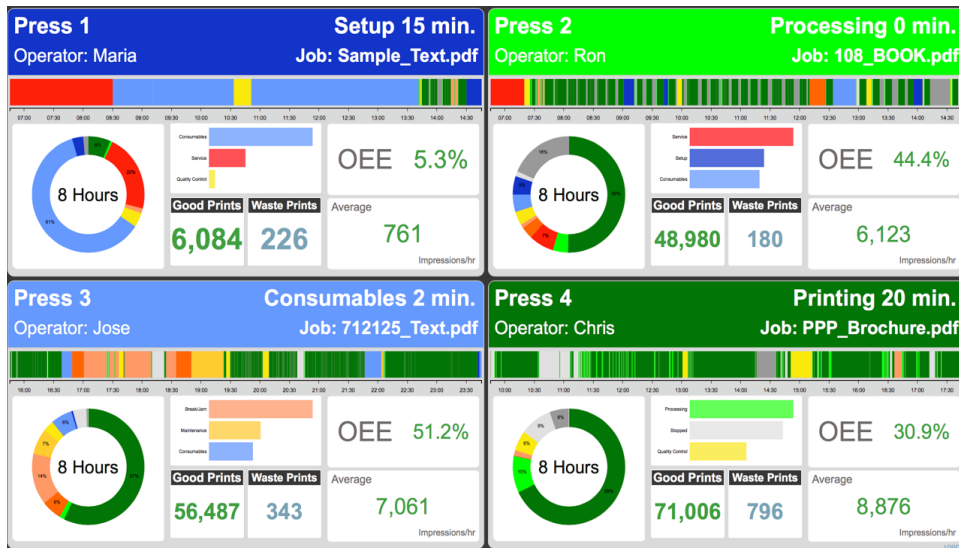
Press 1
Setup 15 min.
Operator: Maria
Job: Sample_Text.pdf

07:00 07:30 08:00 08:30 09:00 09:30 10:00 10:30 11:00 11:30 12:00 12:30 13:00 13:30 14:00 14:30

8 Hours

Consumables
Service
Quality Control

OEE 5.3%

Good Prints
6,084
Waste Prints
226
Average
761
Impressions/hr

Press 2
Processing 0 min.
Operator: Ron
Job: 108_BOOK.pdf

07:00 07:30 08:00 08:30 09:00 09:30 10:00 10:30 11:00 11:30 12:00 12:30 13:00 13:30 14:00 14:30

8 Hours

Service
Setup
Consumables

OEE 44.4%

Good Prints
48,980
Waste Prints
180
Average
6,123
Impressions/hr

Press 3
Consumables 2 min.
Operator: Jose
Job: 712125_Text.pdf

16:00 16:30 17:00 17:30 18:00 18:30 19:00 19:30 20:00 20:30 21:00 21:30 22:00 22:30 23:00 23:30

8 Hours

Break/Jam
Maintenance
Consumables

OEE 51.2%

Good Prints
56,487
Waste Prints
343
Average
7,061
Impressions/hr

Press 4
Printing 20 min.
Operator: Chris
Job: PPP_Brochure.pdf

10:00 10:30 11:00 11:30 12:00 12:30 13:00 13:30 14:00 14:30 15:00 15:30 16:00 16:30 17:00 17:30

8 Hours

Processing
Stopped
Quality Control

OEE 30.9%

Good Prints
71,006
Waste Prints
796
Average
8,876
Impressions/hr